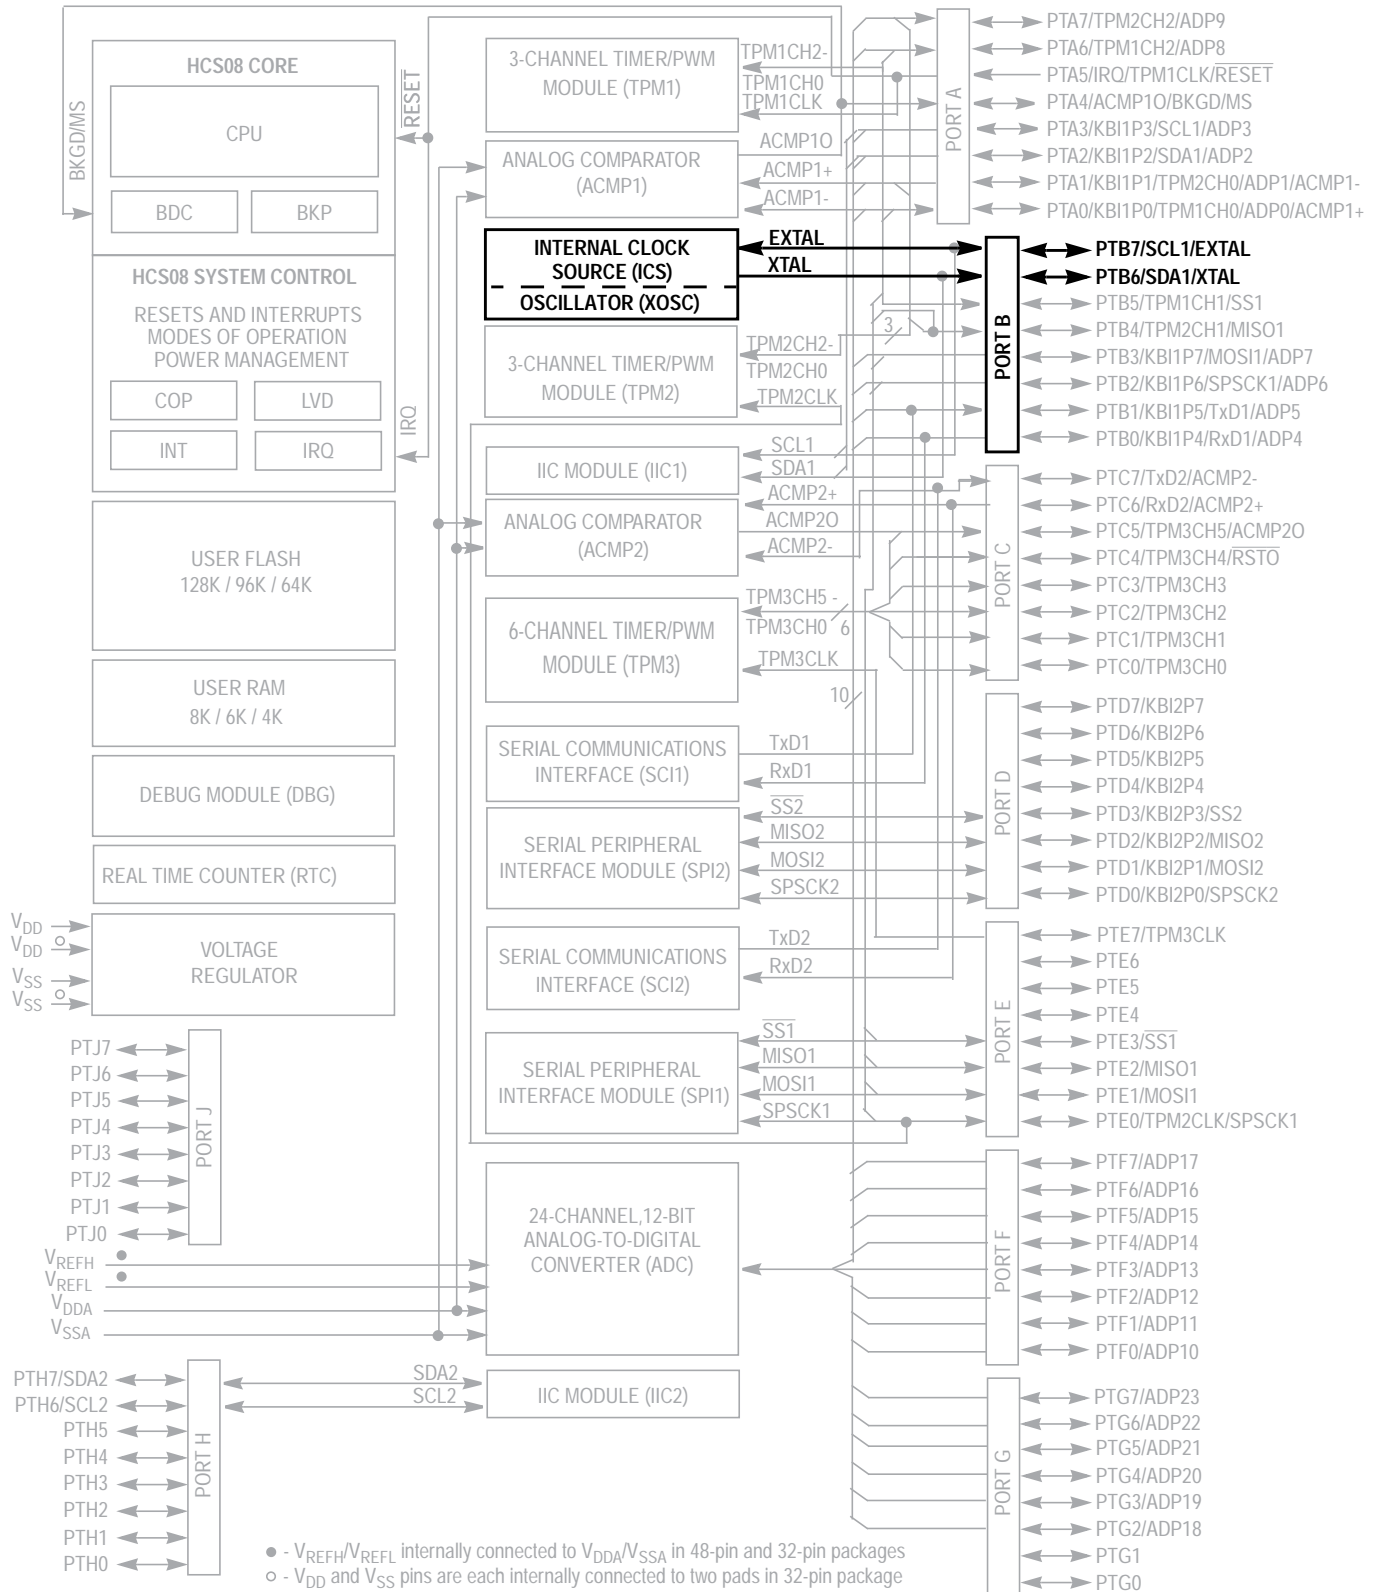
HCS08 CORE

CPU

BDC

BKP

BKGD/MS

RESET

HCS08 SYSTEM CONTROL

RESETS AND INTERRUPTS
MODES OF OPERATION
POWER MANAGEMENT

COP

LVD

INT

IRQ

IRQ

USER FLASH
128K / 96K / 64K

USER RAM
8K / 6K / 4K

DEBUG MODULE (DBG)

REAL TIME COUNTER (RTC)

$V_{DD}$
$V_{DD}$
$V_{SS}$
$V_{SS}$

VOLTAGE
REGULATOR

PTJ7
PTJ6
PTJ5
PTJ4
PTJ3
PTJ2
PTJ1
PTJ0

PORT J

$V_{REFH}$
$V_{REFL}$
$V_{DDA}$
$V_{SSA}$

PTH7/SDA2
PTH6/SCL2
PTH5
PTH4
PTH3
PTH2
PTH1
PTH0

PORT H

3-CHANNEL TIMER/PWM
MODULE (TPM1)

TPM1CH2-
TPM1CH0
TPM1CLK

ANALOG COMPARATOR
(ACMP1)

ACMP1O
ACMP1+
ACMP1-

INTERNAL CLOCK
SOURCE (ICS)
OSCILLATOR (XOSC)

EXTAL
XTAL

3-CHANNEL TIMER/PWM
MODULE (TPM2)

TPM2CH2-
TPM2CH0
TPM2CLK

3

IIC MODULE (IIC1)

SCL1
SDA1

ANALOG COMPARATOR
(ACMP2)

ACMP2+
ACMP2O
ACMP2-

6-CHANNEL TIMER/PWM
MODULE (TPM3)

TPM3CH5 -
TPM3CH0
6
TPM3CLK

10

SERIAL COMMUNICATIONS
INTERFACE (SCI1)

TxD1
RxD1

SERIAL PERIPHERAL
INTERFACE MODULE (SPI2)

$\overline{SS2}$
MISO2
MOSI2
SPSCK2

SERIAL COMMUNICATIONS
INTERFACE (SCI2)

TxD2
RxD2

SERIAL PERIPHERAL
INTERFACE MODULE (SPI1)

$\overline{SS1}$
MISO1
MOSI1
SPSCK1

24-CHANNEL,12-BIT
ANALOG-TO-DIGITAL
CONVERTER (ADC)

IIC MODULE (IIC2)

SDA2
SCL2

PORT A

PTA7/TPM2CH2/ADP9
PTA6/TPM1CH2/ADP8
PTA5/IRQ/TPM1CLK/$\overline{RESET}$
PTA4/ACMP1O/BKGD/MS
PTA3/KBI1P3/SCL1/ADP3
PTA2/KBI1P2/SDA1/ADP2
PTA1/KBI1P1/TPM2CH0/ADP1/ACMP1-
PTA0/KBI1P0/TPM1CH0/ADP0/ACMP1+

PORT B

PTB7/SCL1/EXTAL
PTB6/SDA1/XTAL
PTB5/TPM1CH1/SS1
PTB4/TPM2CH1/MISO1
PTB3/KBI1P7/MOSI1/ADP7
PTB2/KBI1P6/SPSCK1/ADP6
PTB1/KBI1P5/TxD1/ADP5
PTB0/KBI1P4/RxD1/ADP4

PORT C

PTC7/TxD2/ACMP2-
PTC6/RxD2/ACMP2+
PTC5/TPM3CH5/ACMP2O
PTC4/TPM3CH4/$\overline{RSTO}$
PTC3/TPM3CH3
PTC2/TPM3CH2
PTC1/TPM3CH1
PTC0/TPM3CH0

PORT D

PTD7/KBI2P7
PTD6/KBI2P6
PTD5/KBI2P5
PTD4/KBI2P4
PTD3/KBI2P3/SS2
PTD2/KBI2P2/MISO2
PTD1/KBI2P1/MOSI2
PTD0/KBI2P0/SPSCK2

PORT E

PTE7/TPM3CLK
PTE6
PTE5
PTE4
PTE3/$\overline{SS1}$
PTE2/MISO1
PTE1/MOSI1
PTE0/TPM2CLK/SPSCK1

PORT F

PTF7/ADP17
PTF6/ADP16
PTF5/ADP15
PTF4/ADP14
PTF3/ADP13
PTF2/ADP12
PTF1/ADP11
PTF0/ADP10

PORT G

PTG7/ADP23
PTG6/ADP22
PTG5/ADP21
PTG4/ADP20
PTG3/ADP19
PTG2/ADP18
PTG1
PTG0

● - $V_{REFH}$/$V_{REFL}$ internally connected to $V_{DDA}$/$V_{SSA}$ in 48-pin and 32-pin packages
○ - $V_{DD}$ and $V_{SS}$ pins are each internally connected to two pads in 32-pin package